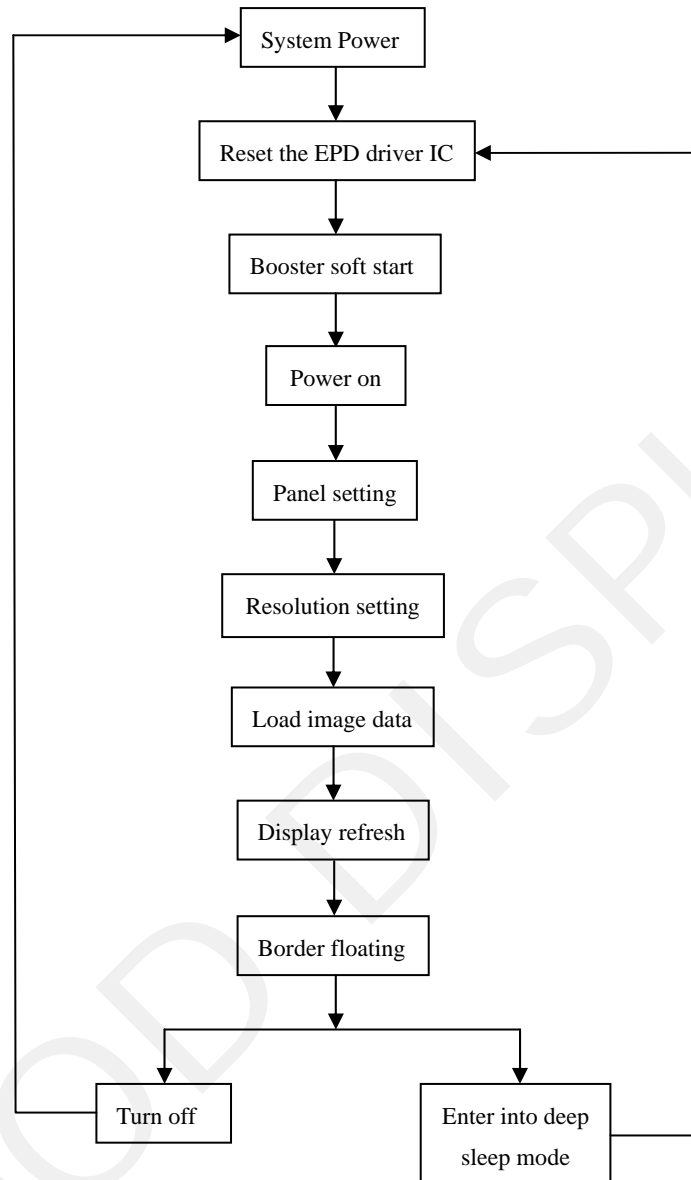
System Power

Reset the EPD driver IC

Booster soft start

Power on

Panel setting

Resolution setting

Load image data

Display refresh

Border floating

Turn off

Enter into deep sleep mode

GOOD DISPLAY